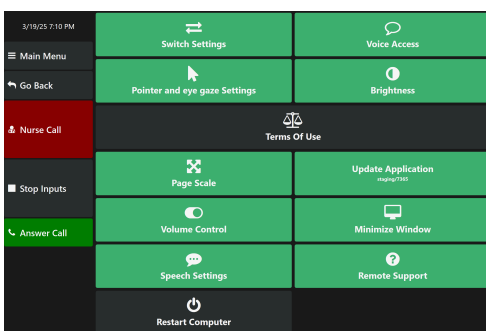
3/19/25 7:10 PM

Main Menu

Go Back

Nurse Call

Stop Inputs

Answer Call

Switch Settings

Voice Access

Pointer and eye gaze Settings

Brightness

Terms Of Use

Page Scale

Update Application
staging/7305

Volume Control

Minimize Window

Speech Settings

Remote Support

Restart Computer